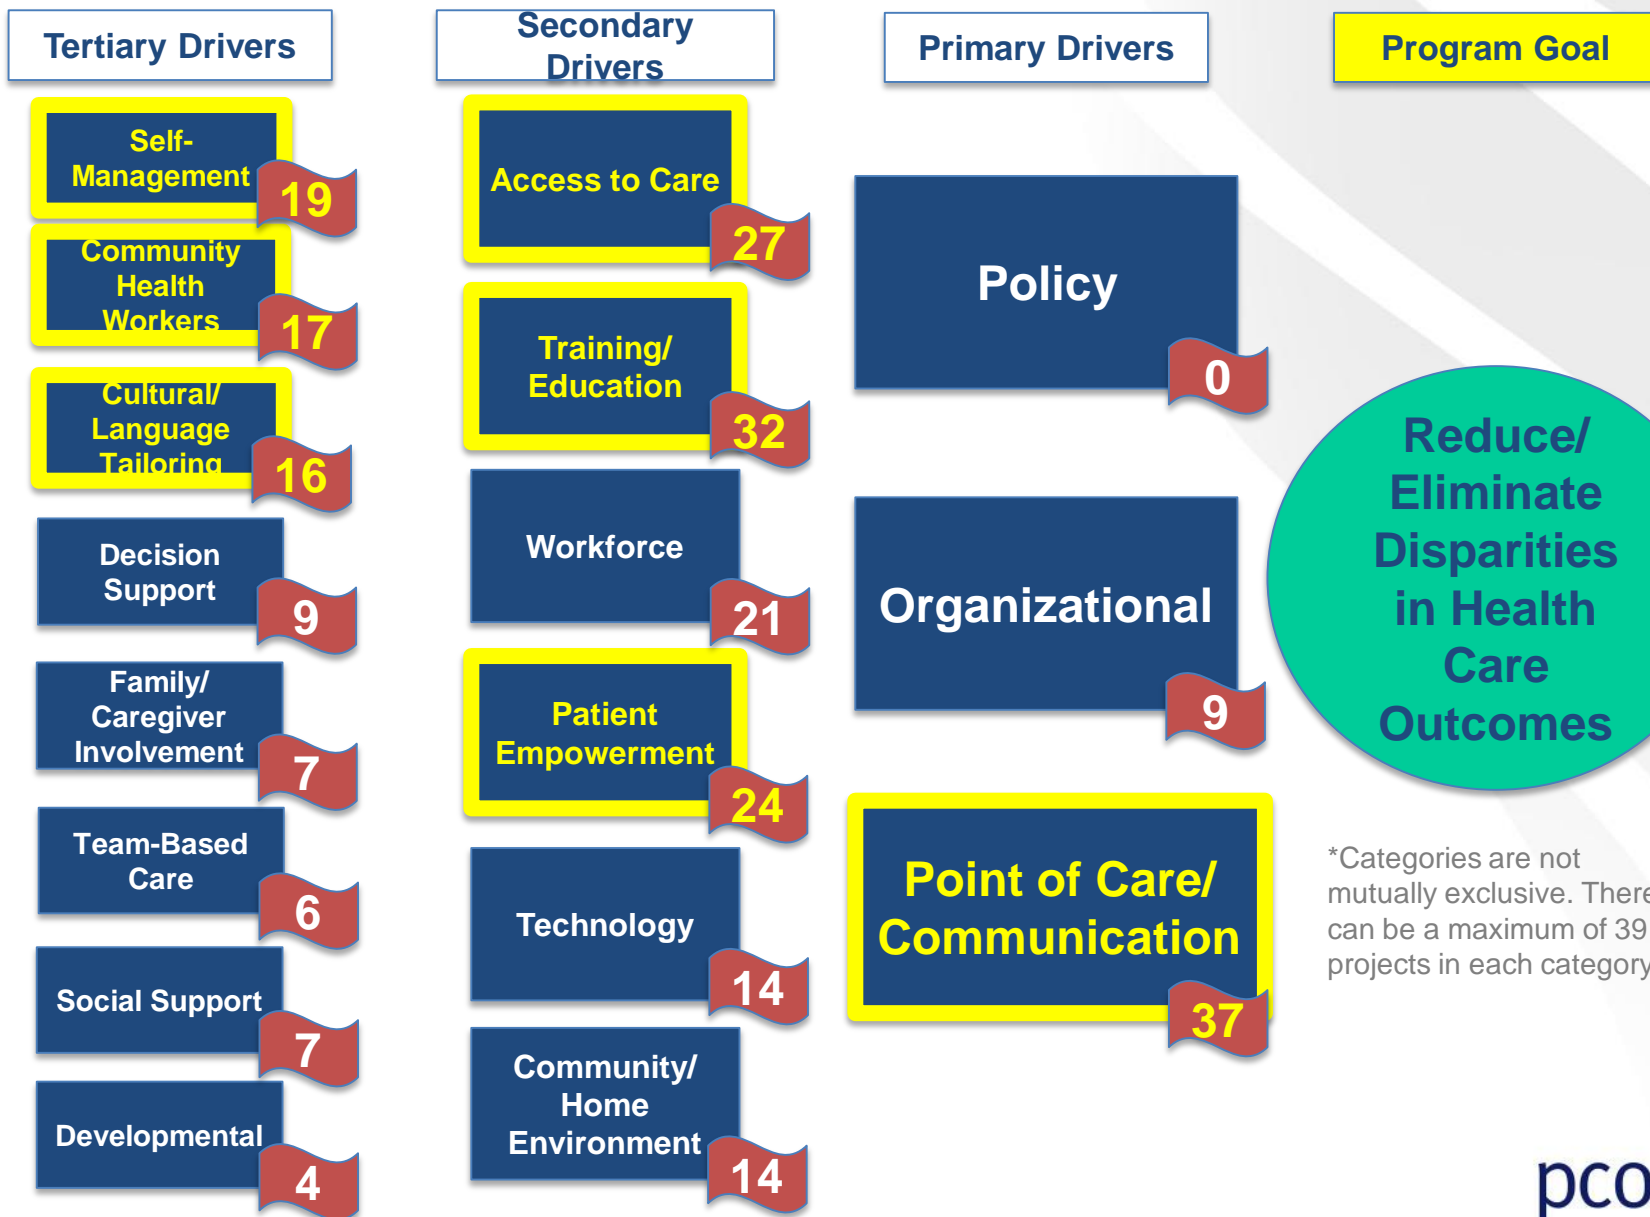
Tertiary Drivers

Secondary Drivers

Primary Drivers

Program Goal

Self-Management 19

Community Health Workers 17

Cultural/ Language Tailoring 16

Decision Support 9

Family/ Caregiver Involvement 7

Team-Based Care 6

Social Support 7

Developmental 4

Access to Care 27

Training/ Education 32

Workforce 21

Patient Empowerment 24

Technology 14

Community/ Home Environment 14

Policy 0

Organizational 9

Point of Care/ Communication 37

Reduce/ Eliminate Disparities in Health Care Outcomes

*Categories are not mutually exclusive. There can be a maximum of 39 projects in each category

pco